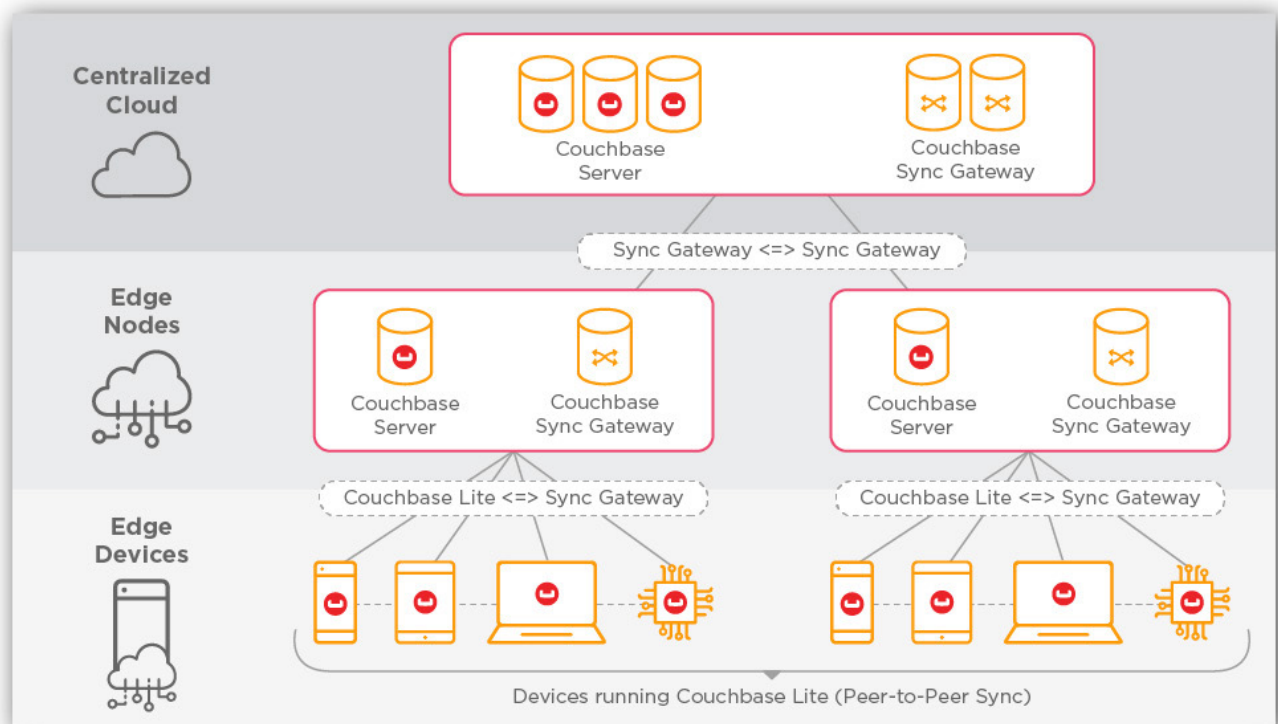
Centralized Cloud

Couchbase Server

Couchbase Sync Gateway

Sync Gateway <=> Sync Gateway

Edge Nodes

Couchbase Server

Couchbase Sync Gateway

Couchbase Server

Couchbase Sync Gateway

Couchbase Lite <=> Sync Gateway

Couchbase Lite <=> Sync Gateway

Edge Devices

Devices running Couchbase Lite (Peer-to-Peer Sync)